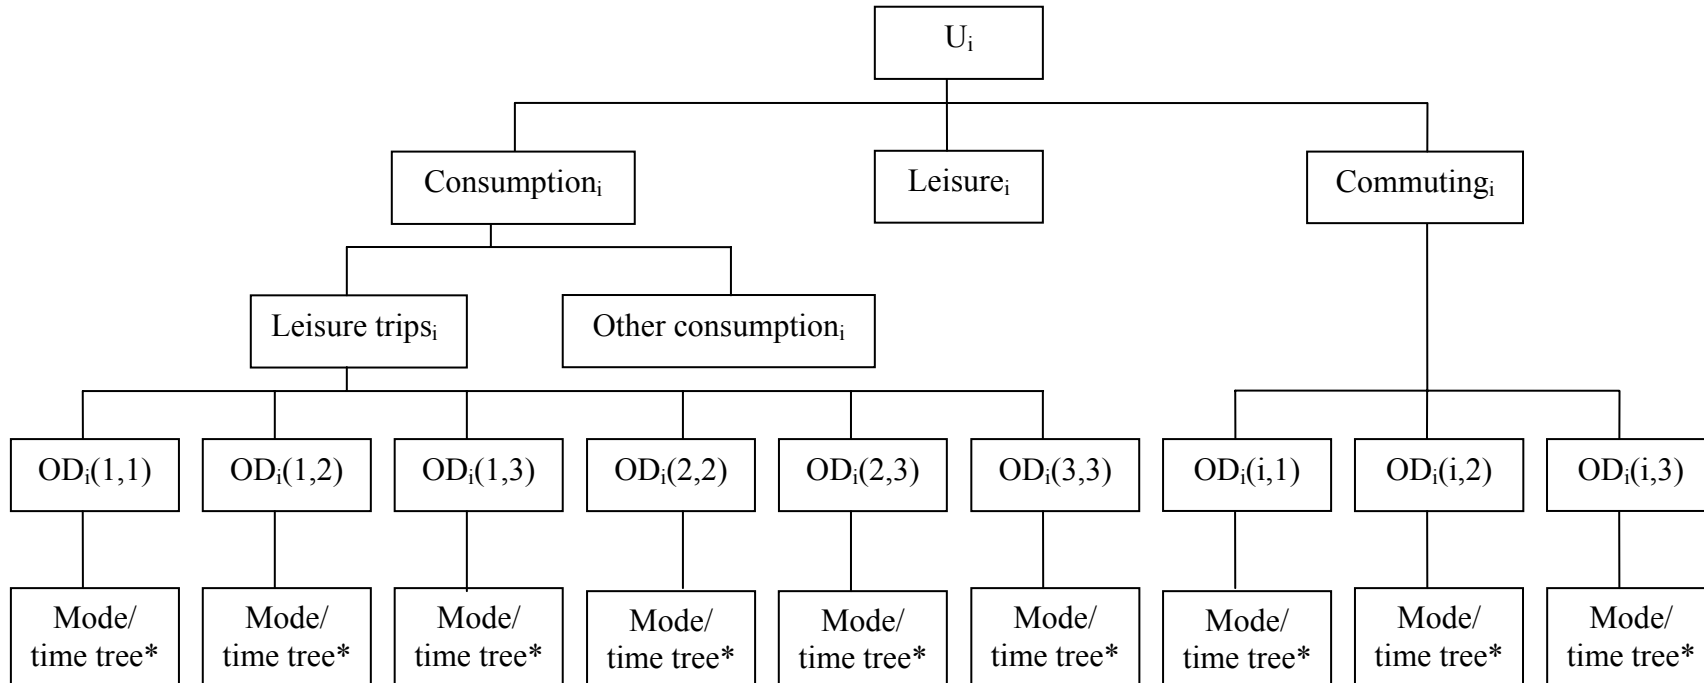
$U_i$

$Consumption_i$

$Leisure_i$

$Commuting_i$

Leisure $trips_i$

Other $consumption_i$

$OD_i(1,1)$ $OD_i(1,2)$ $OD_i(1,3)$ $OD_i(2,2)$ $OD_i(2,3)$ $OD_i(3,3)$ $OD_i(i,1)$ $OD_i(i,2)$ $OD_i(i,3)$

Mode/ time tree*

Mode/ time tree*

Mode/ time tree*

Mode/ time tree*

Mode/ time tree*

Mode/ time tree*

Mode/ time tree*

Mode/ time tree*

Mode/ time tree*